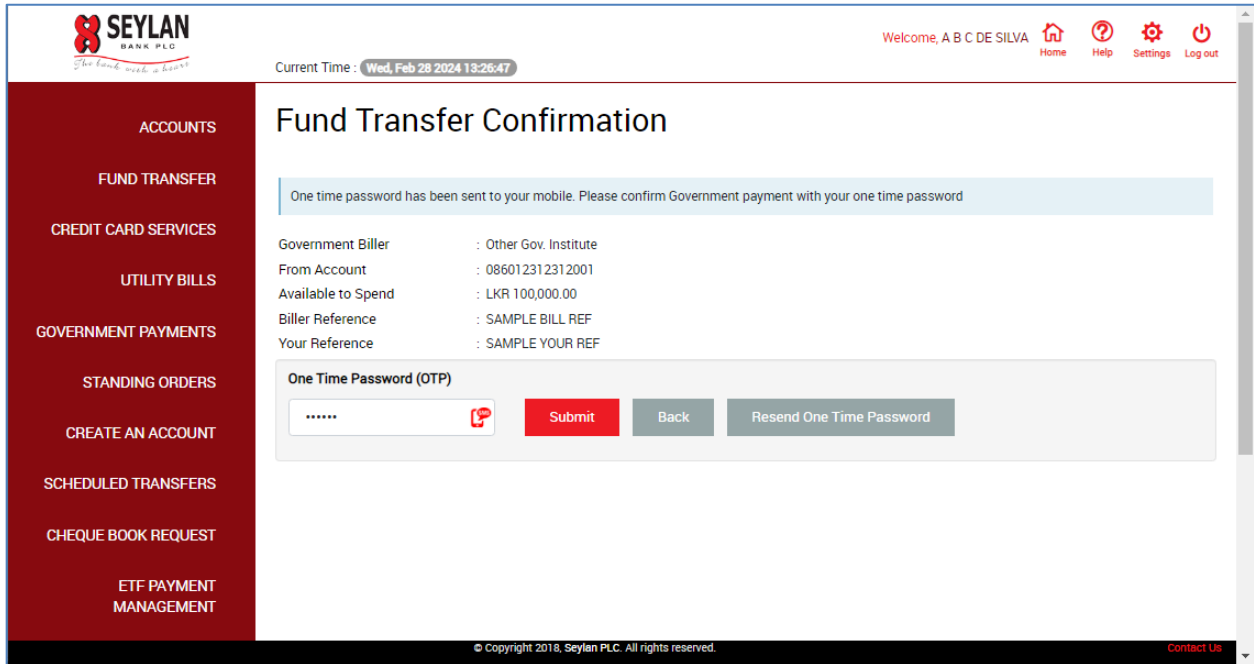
SEYLAN
BANK PLC
The bank with a heart

Current Time : Wed, Feb 28 2024 13:26:47

Welcome, A B C DE SILVA
Home
Help
Settings
Log out

ACCOUNTS
FUND TRANSFER
CREDIT CARD SERVICES
UTILITY BILLS
GOVERNMENT PAYMENTS
STANDING ORDERS
CREATE AN ACCOUNT
SCHEDULED TRANSFERS
CHEQUE BOOK REQUEST
ETF PAYMENT MANAGEMENT

Fund Transfer Confirmation

One time password has been sent to your mobile. Please confirm Government payment with your one time password

| | |
|---|---|
| Government Biller | : Other Gov. Institute |
| From Account | : 086012312312001 |
| Available to Spend | : LKR 100,000.00 |
| Biller Reference | : SAMPLE BILL REF |
| Your Reference | : SAMPLE YOUR REF |

One Time Password (OTP)
••••••
SMS
Submit
Back
Resend One Time Password

© Copyright 2018, Seylan PLC. All rights reserved.
Contact Us